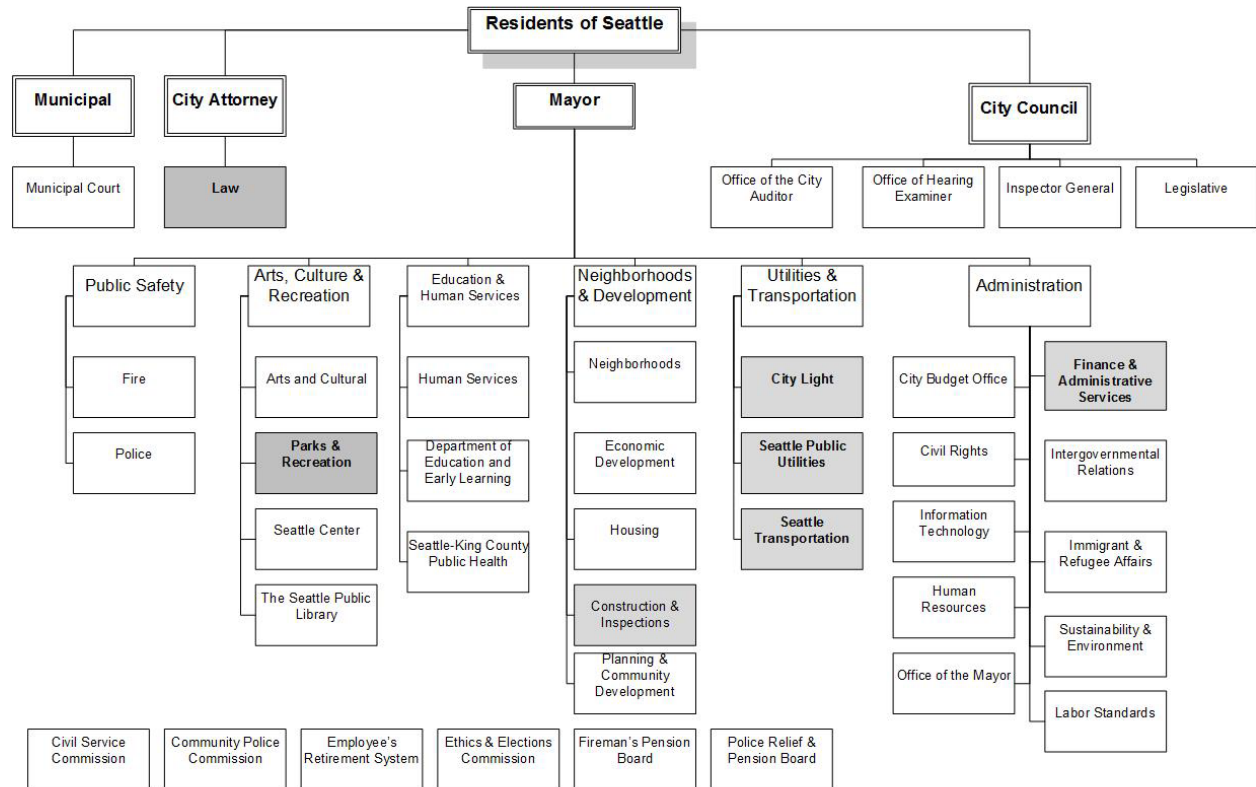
Residents of Seattle

Municipal

City Attorney

Mayor

City Council

Municipal Court

Law

Office of the City Auditor

Office of Hearing Examiner

Inspector General

Legislative

Public Safety

Fire

Police

Arts, Culture & Recreation

Arts and Cultural

Parks & Recreation

Seattle Center

The Seattle Public Library

Education & Human Services

Human Services

Department of Education and Early Learning

Seattle-King County Public Health

Neighborhoods & Development

Neighborhoods

Economic Development

Housing

Construction & Inspections

Planning & Community Development

Utilities & Transportation

City Light

Seattle Public Utilities

Seattle Transportation

Administration

City Budget Office

Civil Rights

Information Technology

Human Resources

Office of the Mayor

Finance & Administrative Services

Intergovernmental Relations

Immigrant & Refugee Affairs

Sustainability & Environment

Labor Standards

Civil Service Commission

Community Police Commission

Employee's Retirement System

Ethics & Elections Commission

Fireman's Pension Board

Police Relief & Pension Board